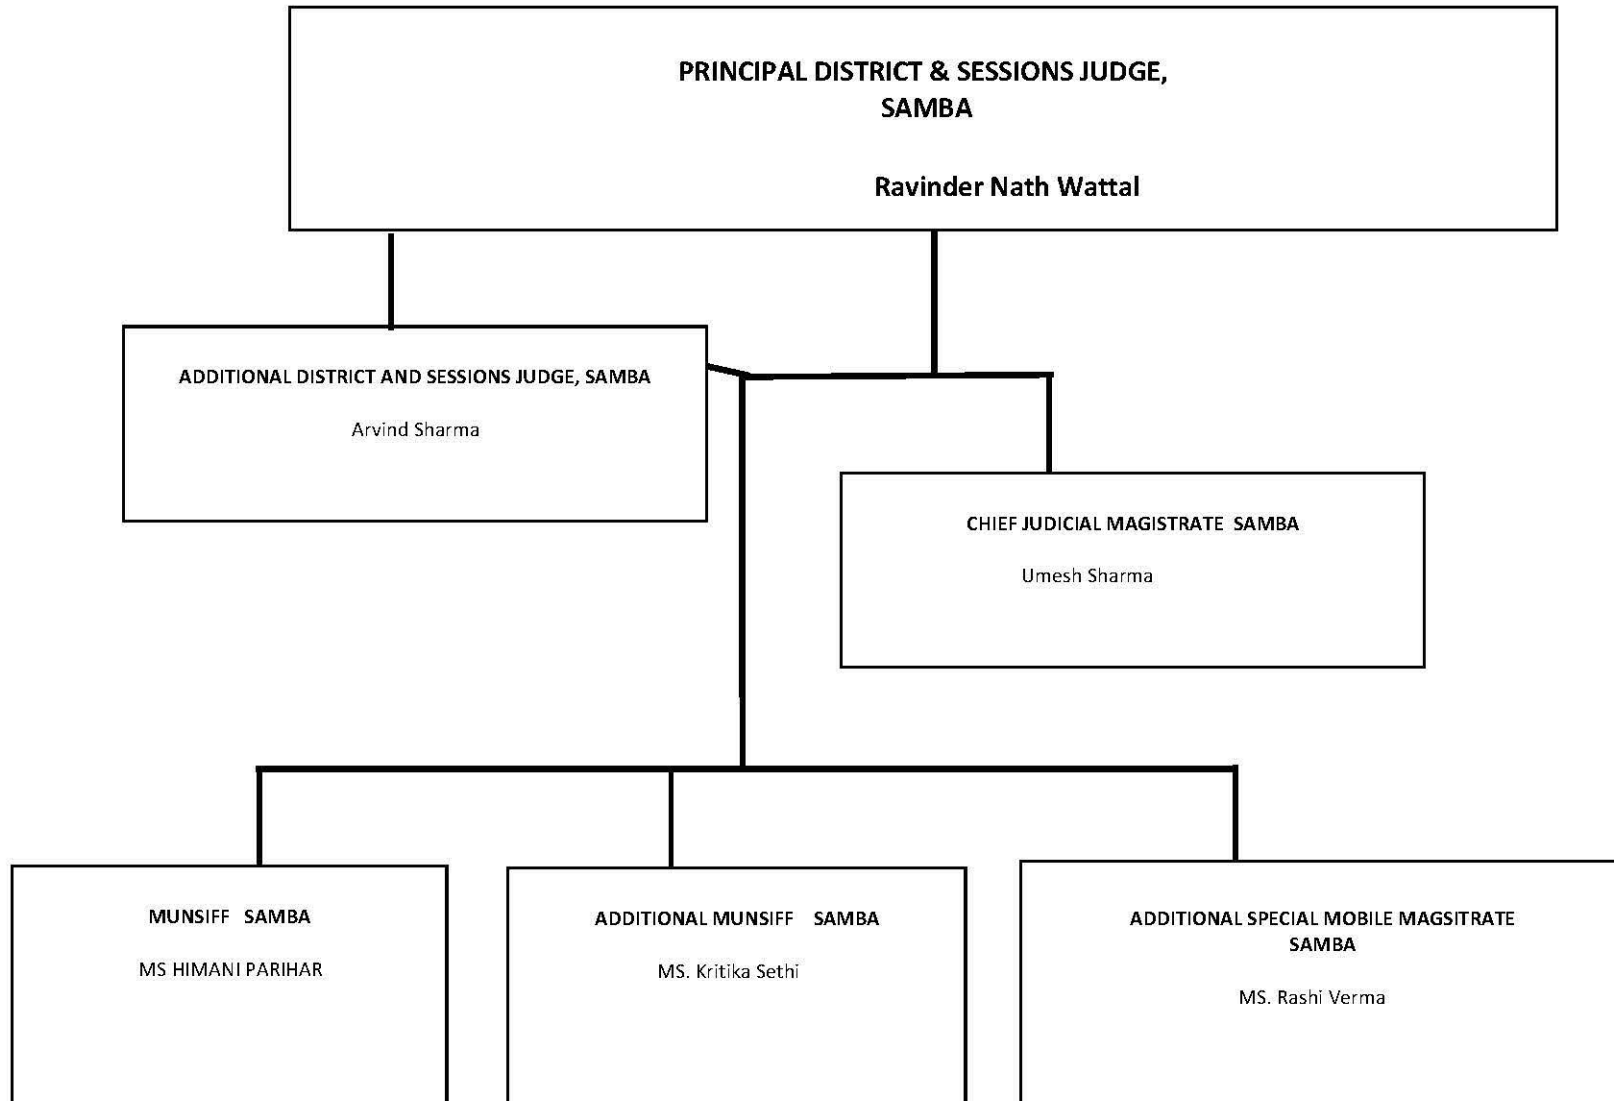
PRINCIPAL DISTRICT & SESSIONS JUDGE, SAMBA

Ravinder Nath Wattal

ADDITIONAL DISTRICT AND SESSIONS JUDGE, SAMBA

Arvind Sharma

CHIEF JUDICIAL MAGISTRATE SAMBA

Umesh Sharma

MUNSIFF SAMBA

MS HIMANI PARIHAR

ADDITIONAL MUNSIFF SAMBA

MS. Kritika Sethi

ADDITIONAL SPECIAL MOBILE MAGSITRATE SAMBA

MS. Rashi Verma